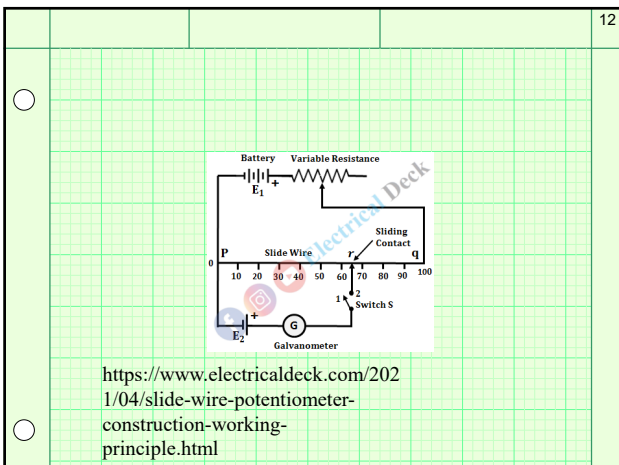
12

Battery
Variable Resistance
$E_1$
+
Electrical Deck
Sliding Contact
P
Slide Wire
r
q
0
10 20 30 40 50 60 70 80 90 100
1
2
Switch S
+
$E_2$
G
Galvanometer

https://www.electricaldeck.com/2021/04/slide-wire-potentiometer-construction-working-principle.html